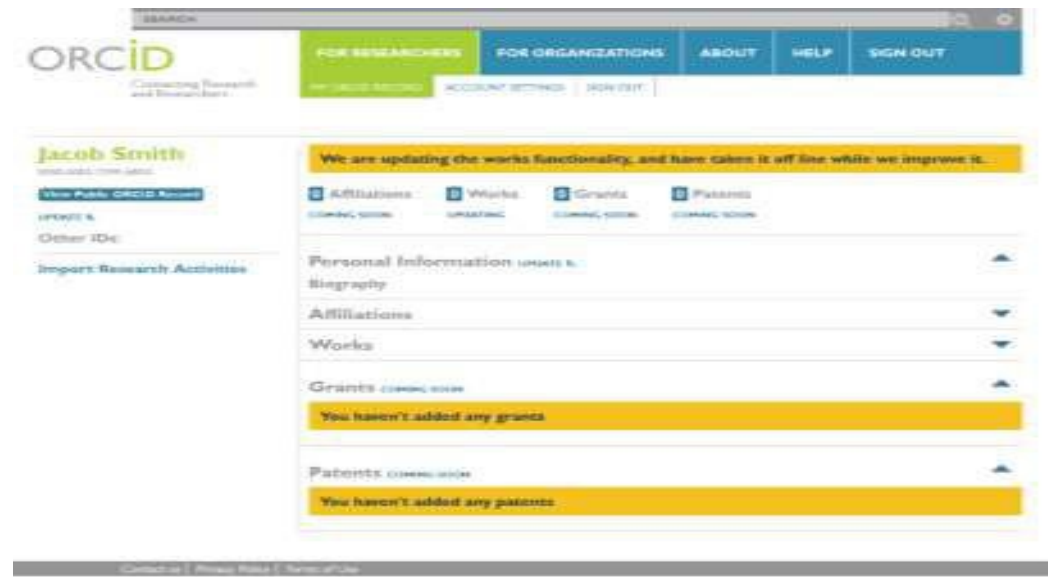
SEARCH

ORCID
Connecting Research and Researchers

FOR RESEARCHERS | FOR ORGANIZATIONS | ABOUT | HELP | SIGN OUT

MY ORCID RECORD | ACCOUNT SETTINGS | SIGN OUT

Jacob Smith
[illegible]

View Public ORCID Record

UPDATE

Other IDs

Import Research Activities

We are updating the works functionality, and have taken it off line while we improve it.

0 Affiliations
COMING SOON

0 Works
UPDATING

0 Grants
COMING SOON

0 Patents
COMING SOON

Personal Information UPDATE

Biography

Affiliations

Works

Grants COMING SOON

You haven't added any grants

Patents COMING SOON

You haven't added any patents

Contact us | Privacy Policy | Terms of Use